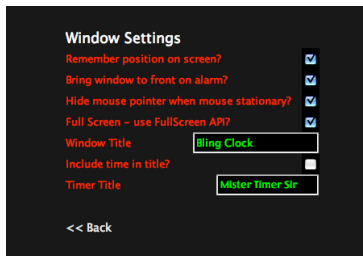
Window Settings

Remember position on screen?

Bring window to front on alarm?

Hide mouse pointer when mouse stationary?

Full Screen - use FullScreen API?

Window Title Bling Clock

Include time in title?

Timer Title Mister Timer Sir

<< Back